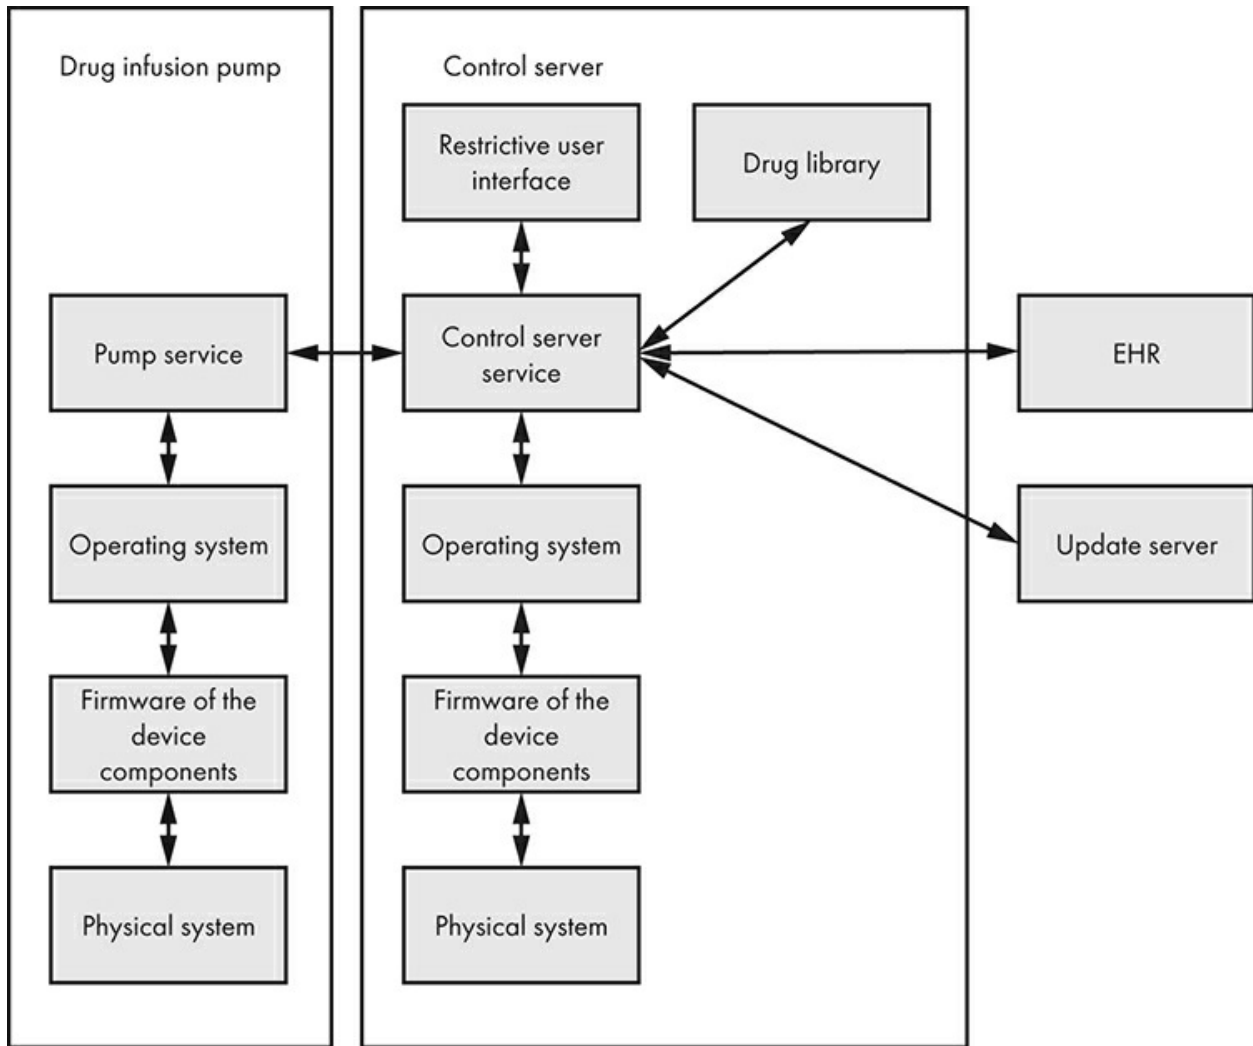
Drug infusion pump

Pump service

Operating system

Firmware of the device components

Physical system

Control server

Restrictive user interface

Drug library

Control server service

Operating system

Firmware of the device components

Physical system

EHR

Update server